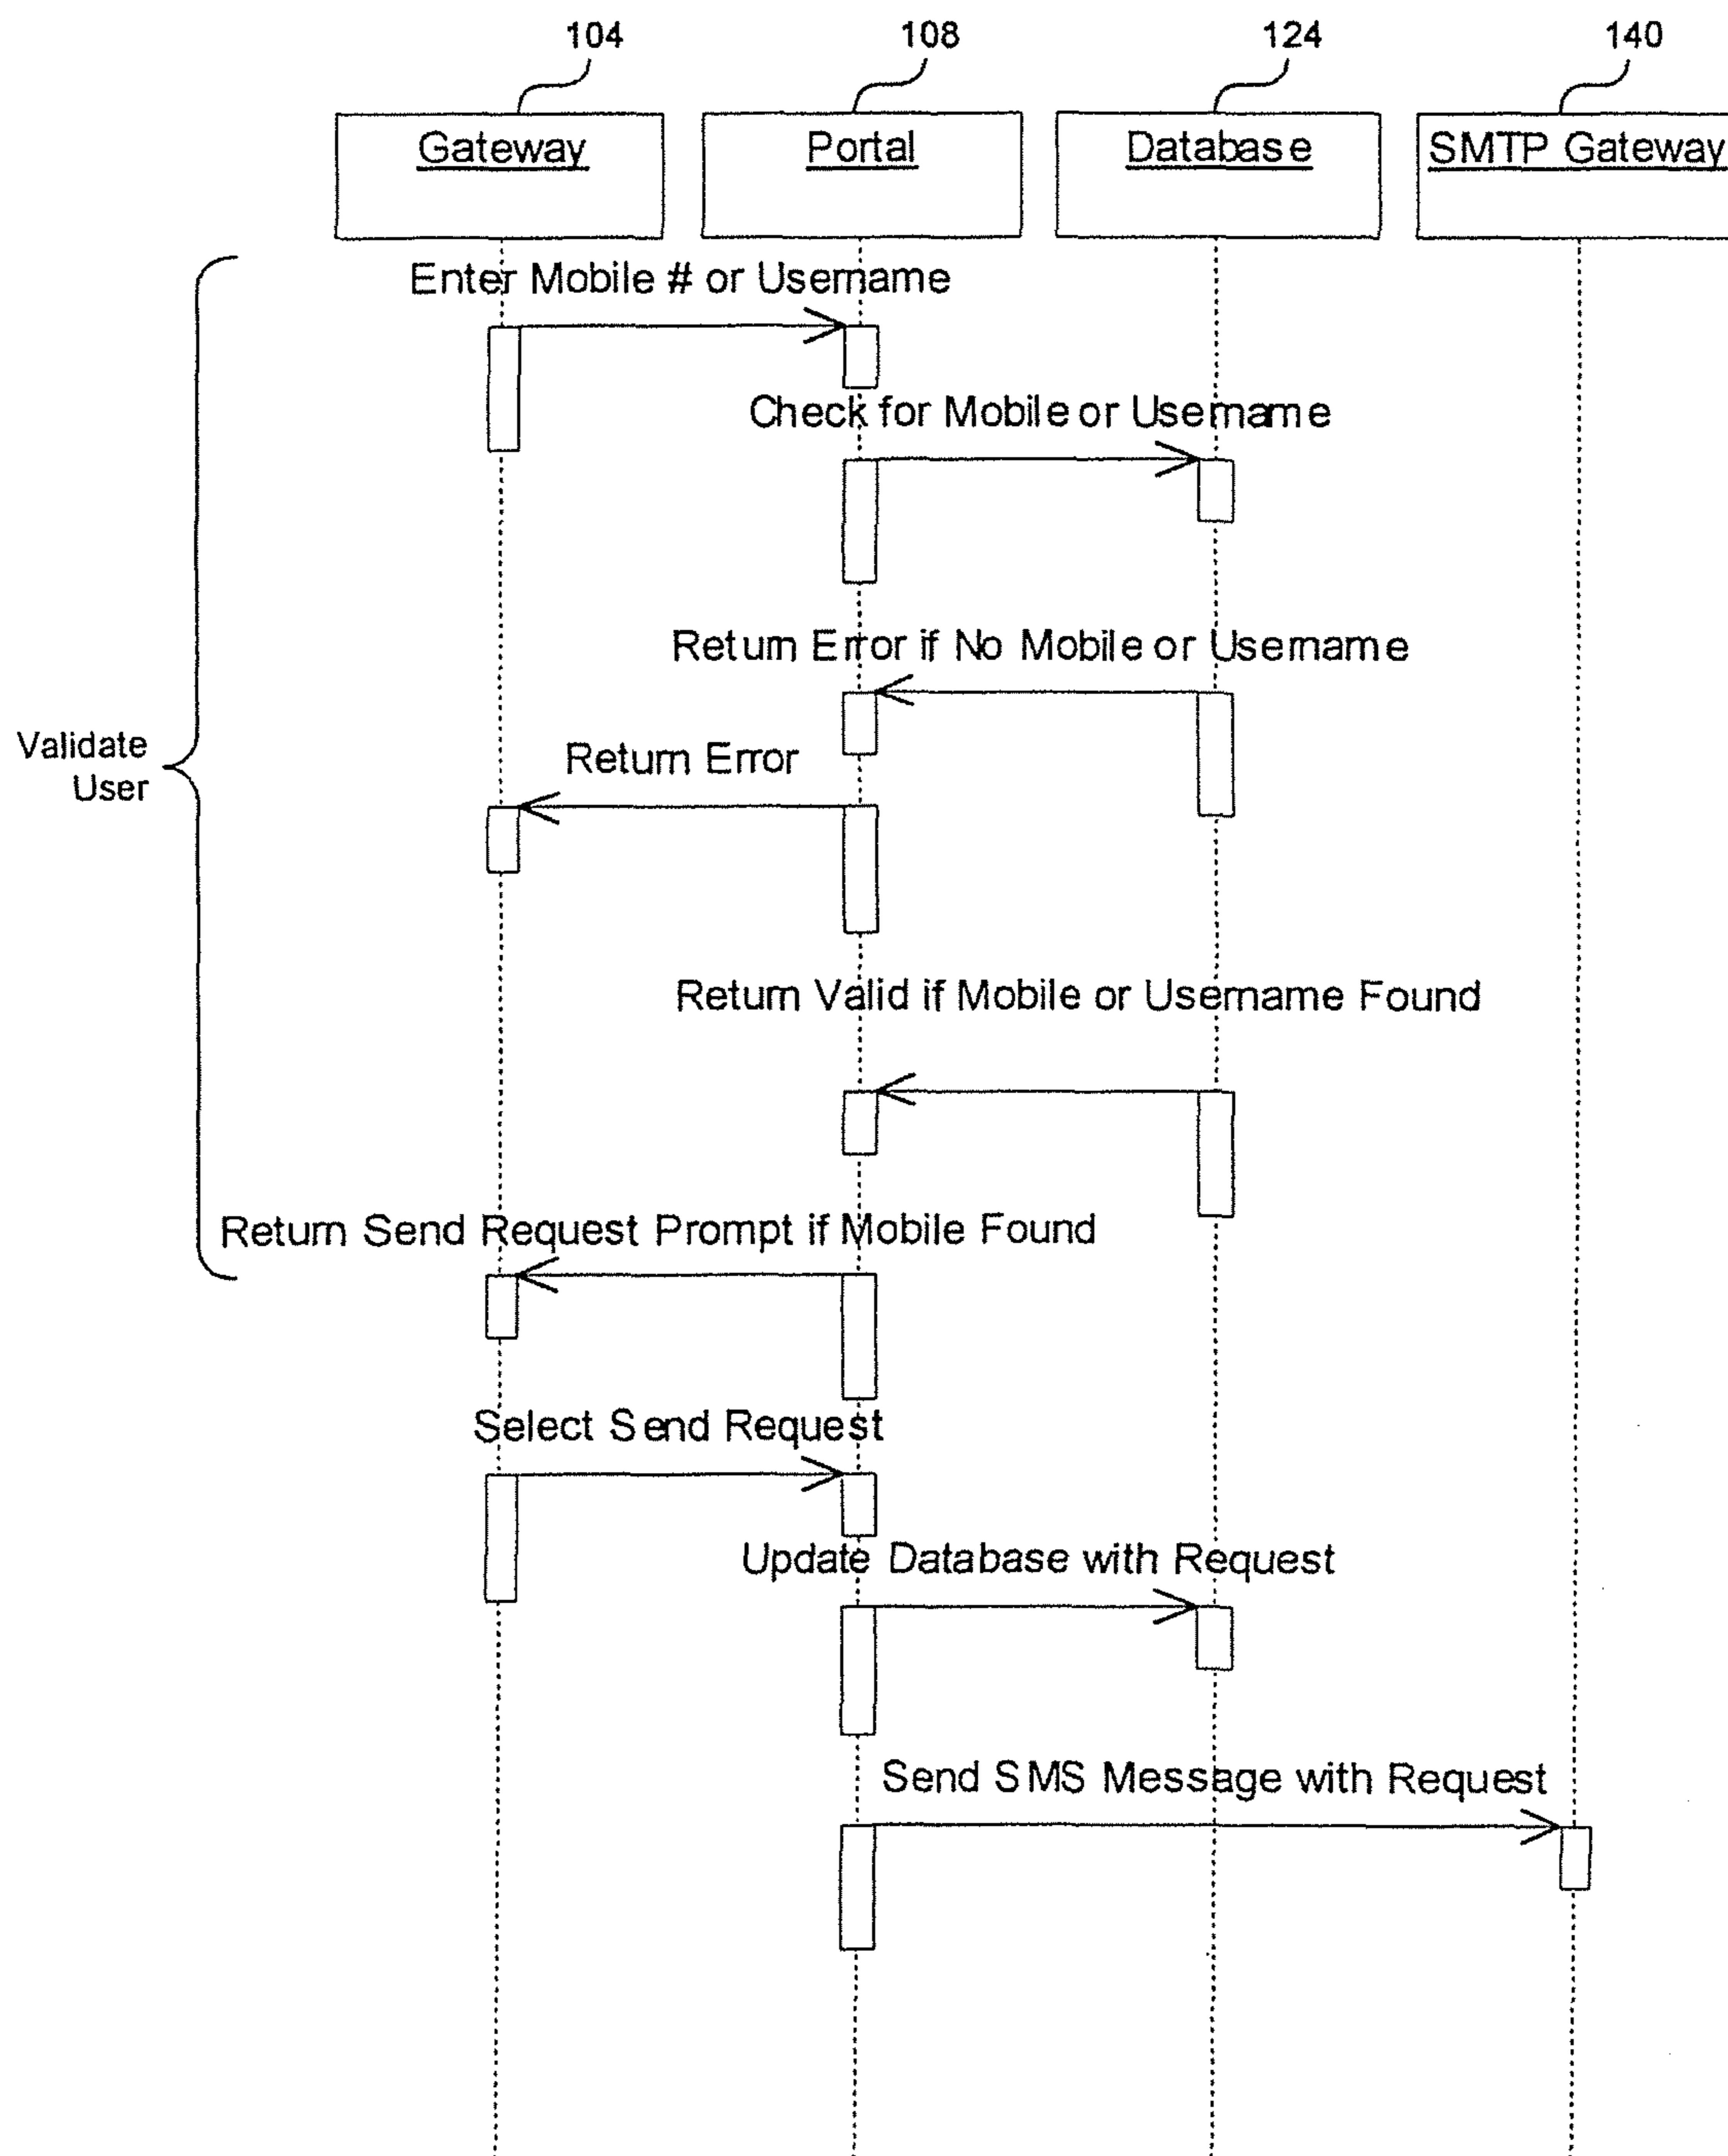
104
108
124
140

Gateway

Portal

Database

SMTP Gateway

Enter Mobile # or Username

Check for Mobile or Username

Return Error if No Mobile or Username

Validate User

Return Error

Return Valid if Mobile or Username Found

Return Send Request Prompt if Mobile Found

Select Send Request

Update Database with Request

Send SMS Message with Request